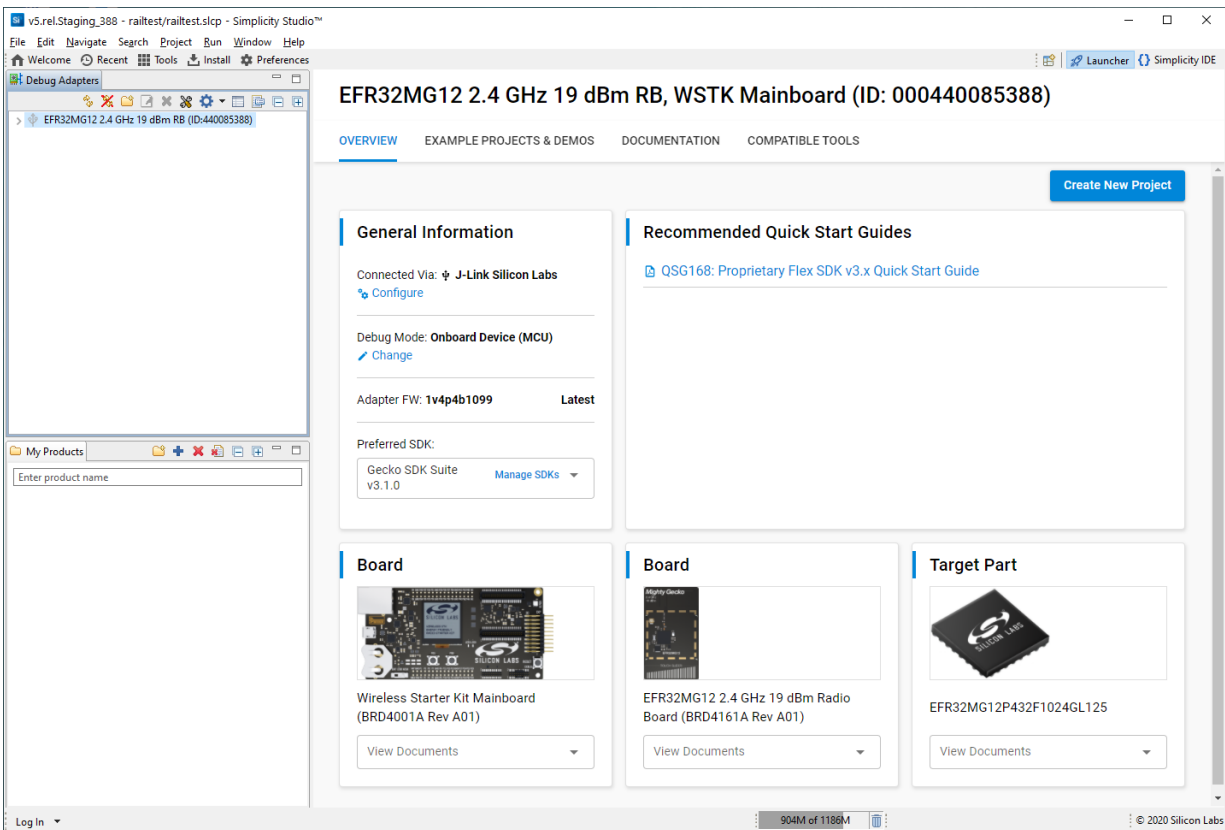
v5.rel.Staging_388 - railtest/railtest.slcp - Simplicity Studio™

File Edit Navigate Search Project Run Window Help

Welcome Recent Tools Install Preferences

Launcher Simplicity IDE

Debug Adapters

EFR32MG12 2.4 GHz 19 dBm RB (ID:440085388)

My Products

Enter product name

EFR32MG12 2.4 GHz 19 dBm RB, WSTK Mainboard (ID: 000440085388)

OVERVIEW EXAMPLE PROJECTS & DEMOS DOCUMENTATION COMPATIBLE TOOLS

Create New Project

General Information

Connected Via: J-Link Silicon Labs
Configure

Debug Mode: Onboard Device (MCU)
Change

Adapter FW: 1v4p4b1099 Latest

Preferred SDK:

Gecko SDK Suite v3.1.0 Manage SDKs

Recommended Quick Start Guides

QSG168: Proprietary Flex SDK v3.x Quick Start Guide

Board

Wireless Starter Kit Mainboard (BRD4001A Rev A01)

View Documents

Board

EFR32MG12 2.4 GHz 19 dBm Radio Board (BRD4161A Rev A01)

View Documents

Target Part

EFR32MG12P432F1024GL125

View Documents

Log In

904M of 1186M

© 2020 Silicon Labs